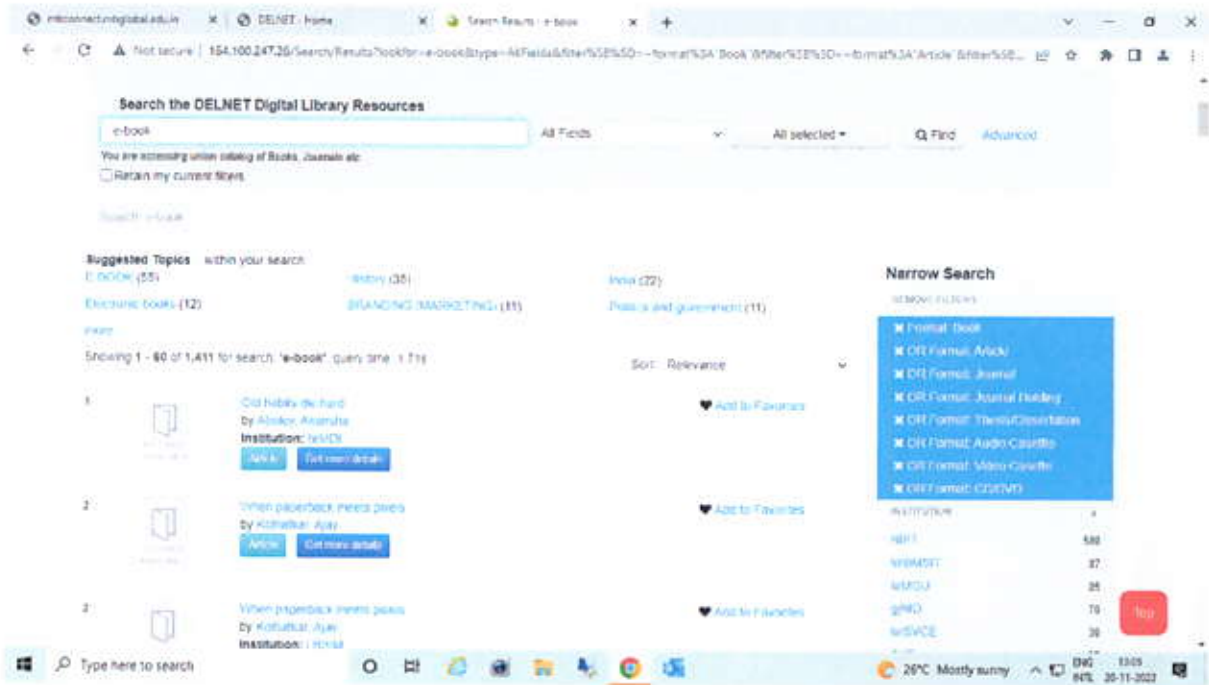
mitconnectuniglobal.edu.in | DELNET - home | Search Results - e-book

Not secure | 164.100.247.26/Search/Results?lookfor=e-book&type=AllFields&filter%5B%5D=~format%3A"Book"&filter%5B%5D=~format%3A"Article"&filter%5B...

Search the DELNET Digital Library Resources

e-book | All Fields | All selected | Find | Advanced

You are accessing union catalog of Books, Journals etc.

Retain my current filters

Search: e-book

Suggested Topics within your search

E-BOOK (55) | History (35) | India (22)

Electronic books (12) | BRANDING MARKETING (11) | Politics and government (11)

more

Showing 1 - 60 of 1,411 for search: 'e-book', query time: 1.71s

Sort: Relevance

Narrow Search

REMOVE FILTERS

✖ Format: Book
✖ OR Format: Article
✖ OR Format: Journal
✖ OR Format: Journal Holding
✖ OR Format: Thesis/Dissertation
✖ OR Format: Audio Cassette
✖ OR Format: Video Cassette
✖ OR Format: CD/DVD

INSTITUTION

NBT 588
MRIMSIT 87
MMOU 35
gMID 78
IoSVCE 38

1
Old habits die hard
by Abokor, Anamika
Institution: IoVIDI
Article | Get more details
Add to Favorites

2
When paperback meets pixels
by Kothatkar, Ajay
Article | Get more details
Add to Favorites

3
When paperback meets pixels
by Kothatkar, Ajay
Institution: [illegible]
Add to Favorites

Top

Type here to search

26°C Mostly sunny ENG INTL 13:05 30-11-2022